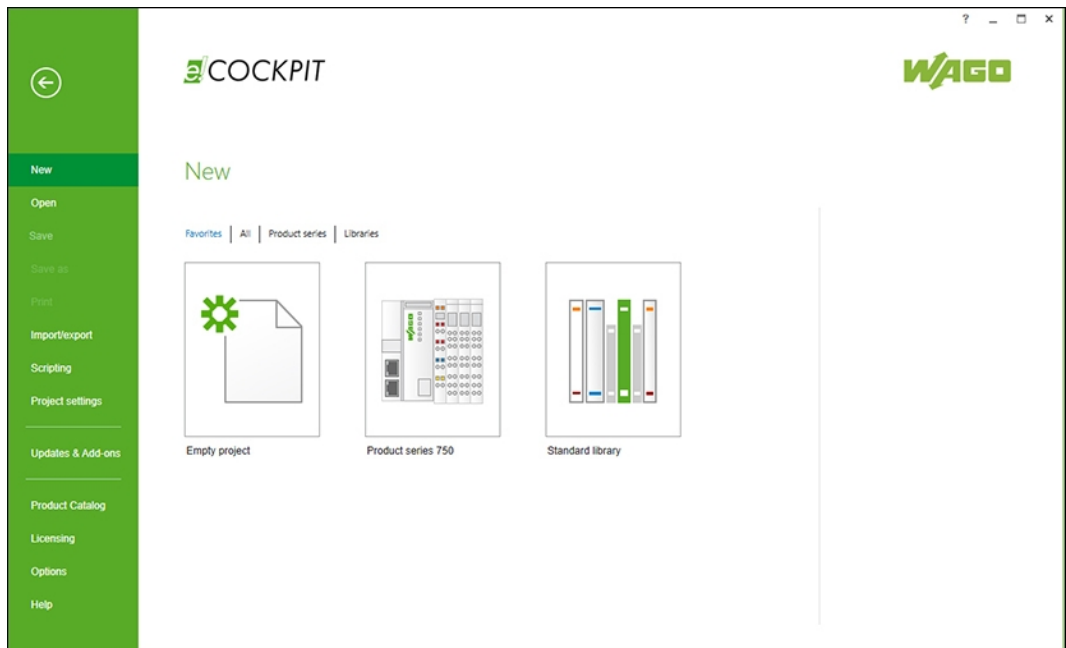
? _ ☐ ×

e!COCKPIT

WAGO

New
Open
Save
Save as
Print
Import/export
Scripting
Project settings
Updates & Add-ons
Product Catalog
Licensing
Options
Help

New

Favorites | All | Product series | Libraries

Empty project

Product series 750

Standard library